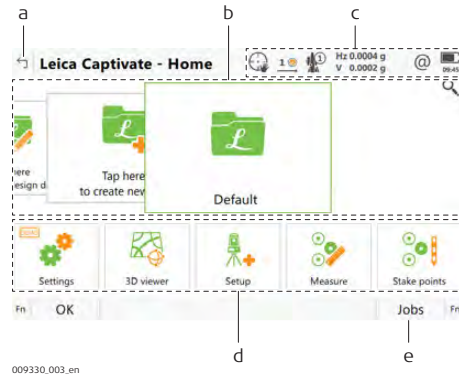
a

b

c

Leica Captivate - Home

1

1

Hz 0.0004 g
V 0.0002 g

@

09:4

here
esign d

Tap here
to create new

Default

Settings

3D viewer

Setup

Measure

Stake points

Fn

OK

Jobs

Fn

d

e

009330_003_en